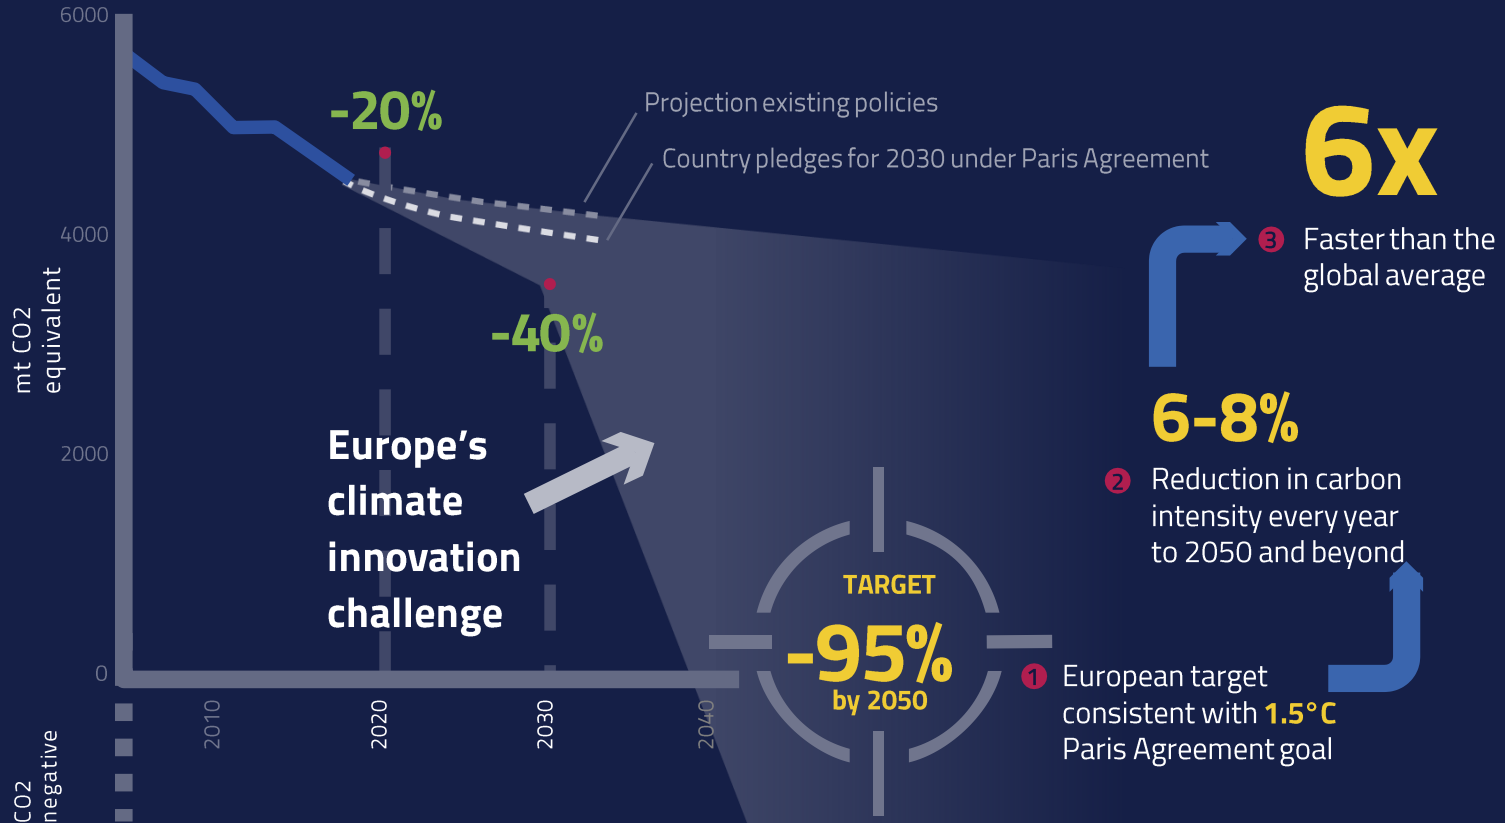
6000

4000

2000

0

mt CO2 equivalent

CO2 negative

2010

2020

2030

2040

-20%

-40%

Projection existing policies

Country pledges for 2030 under Paris Agreement

Europe's climate innovation challenge

6x

3 Faster than the global average

6-8%

2 Reduction in carbon intensity every year to 2050 and beyond

TARGET

-95%

by 2050

1 European target consistent with 1.5°C Paris Agreement goal